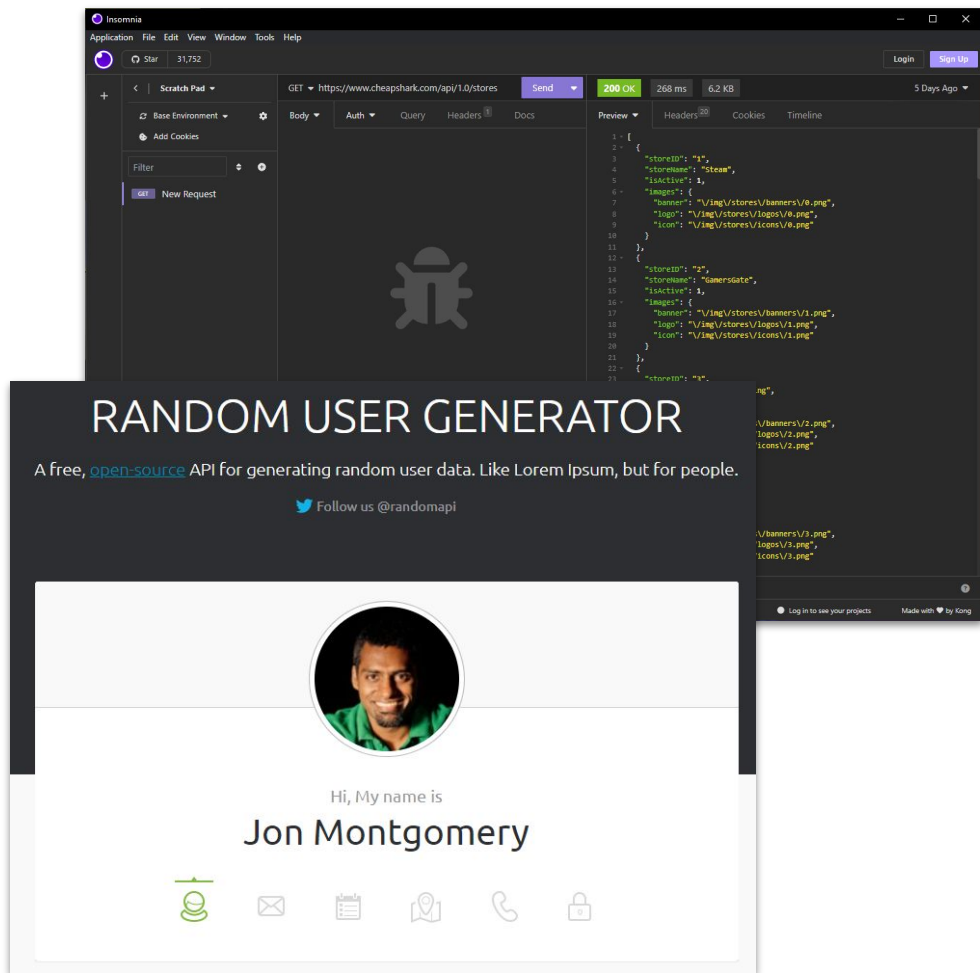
Insomnia

Application File Edit View Window Tools Help

Star 31,752

Login Sign Up

Scratch Pad

Base Environment

Add Cookies

Filter

GET New Request

GET https://www.cheapshark.com/api/1.0/stores Send

Body Auth Query Headers 1 Docs

200 OK 268 ms 6.2 KB 5 Days Ago

Preview Headers 20 Cookies Timeline

1 [
2 {
3 "storeID": "1",
4 "storeName": "Steam",
5 "isActive": 1,
6 "images": {
7 "banner": "\/img\/stores\/banners\/0.png",
8 "logo": "\/img\/stores\/logos\/0.png",
9 "icon": "\/img\/stores\/icons\/0.png"
10 }
11 },
12 {
13 "storeID": "2",
14 "storeName": "GamersGate",
15 "isActive": 1,
16 "images": {
17 "banner": "\/img\/stores\/banners\/1.png",
18 "logo": "\/img\/stores\/logos\/1.png",
19 "icon": "\/img\/stores\/icons\/1.png"
20 }
21 },
22 {
23 "storeID": "3",

ng",

\/banners\/2.png",
logos\/2.png",
icons\/2.png"

\/banners\/3.png",
logos\/3.png",
icons\/3.png"

Log in to see your projects

Made with ♥ by Kong

RANDOM USER GENERATOR

A free, open-source API for generating random user data. Like Lorem Ipsum, but for people.

Follow us @randomapi

Hi, My name is

Jon Montgomery